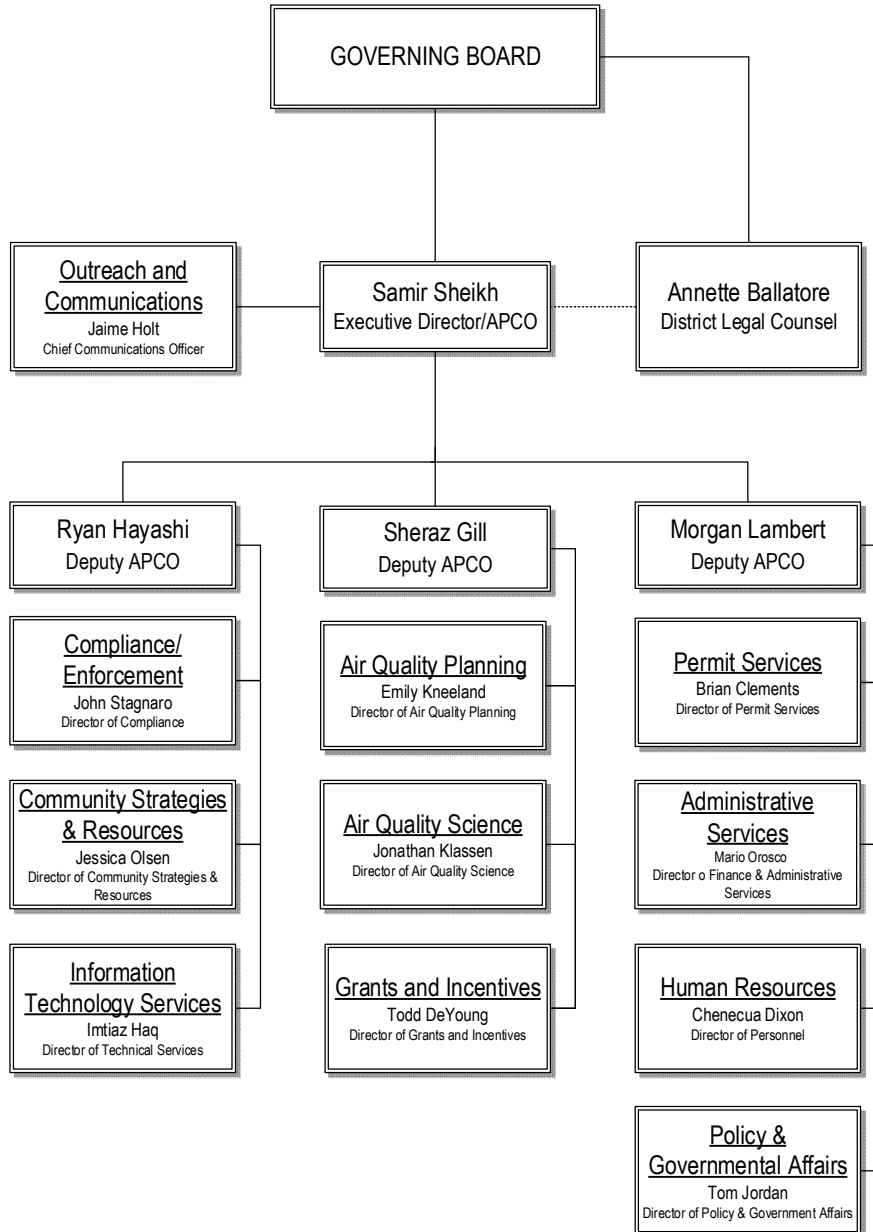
GOVERNING BOARD

Outreach and Communications
Jaime Holt
Chief Communications Officer

Samir Sheikh
Executive Director/APCO

Annette Ballatore
District Legal Counsel

Ryan Hayashi
Deputy APCO

Compliance/ Enforcement
John Stagnaro
Director of Compliance

Community Strategies & Resources
Jessica Olsen
Director of Community Strategies & Resources

Information Technology Services
Imtiaz Haq
Director of Technical Services

Sheraz Gill
Deputy APCO

Air Quality Planning
Emily Kneeland
Director of Air Quality Planning

Air Quality Science
Jonathan Klassen
Director of Air Quality Science

Grants and Incentives
Todd DeYoung
Director of Grants and Incentives

Morgan Lambert
Deputy APCO

Permit Services
Brian Clements
Director of Permit Services

Administrative Services
Mario Orosco
Director o Finance & Administrative Services

Human Resources
Chenecua Dixon
Director of Personnel

Policy & Governmental Affairs
Tom Jordan
Director of Policy & Government Affairs